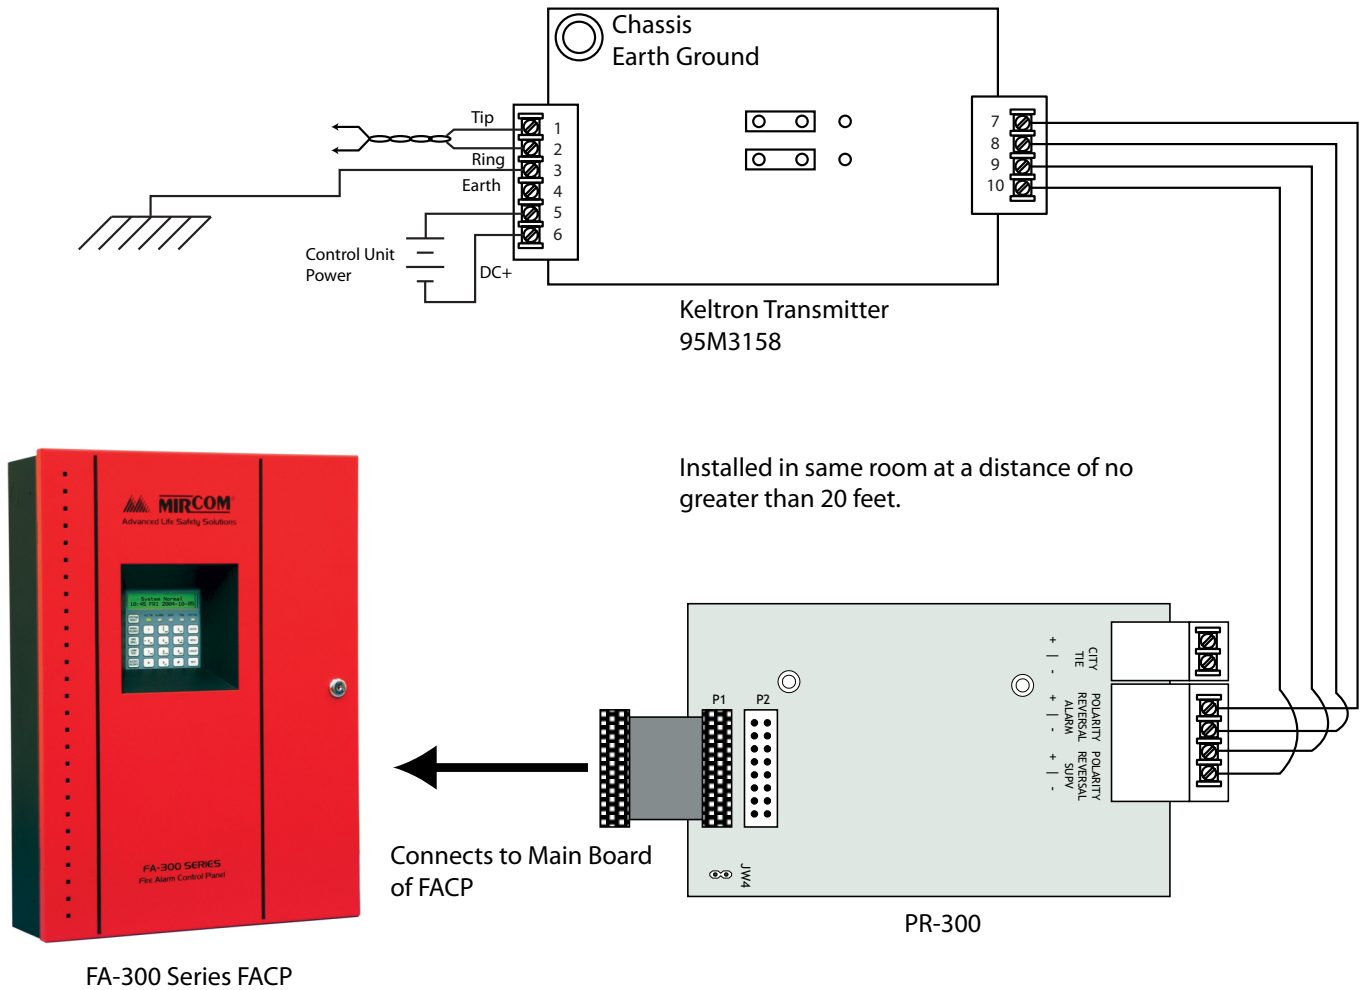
Chassis
Earth Ground

Tip
Ring
Earth
1
2
3
4
5
6
Control Unit Power
DC+

7
8
9
10

Keltron Transmitter
95M3158

Installed in same room at a distance of no greater than 20 feet.

MIRCOM
Advanced Life Safety Solutions

FA-300 SERIES
Fire Alarm Control Panel

P1
P2

+
-
CITY TIE
+
-
POLARITY REVERSAL ALARM
+
-
POLARITY REVERSAL SUPV

JW4

Connects to Main Board of FACP

PR-300

FA-300 Series FACP